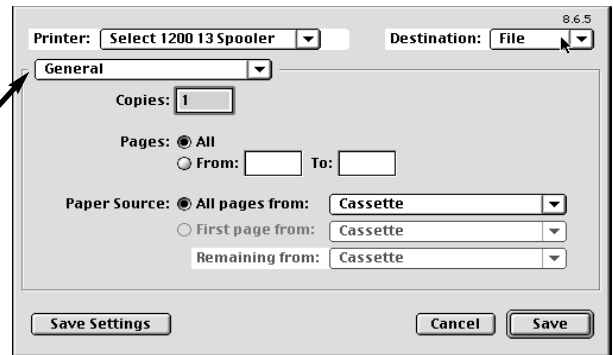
8.6.5

Printer: Select 1200 13 Spooler

Destination: File

General

Copies: 1

Pages: All

From: To:

Paper Source: All pages from: Cassette

First page from: Cassette

Remaining from: Cassette

Save Settings

Cancel

Save